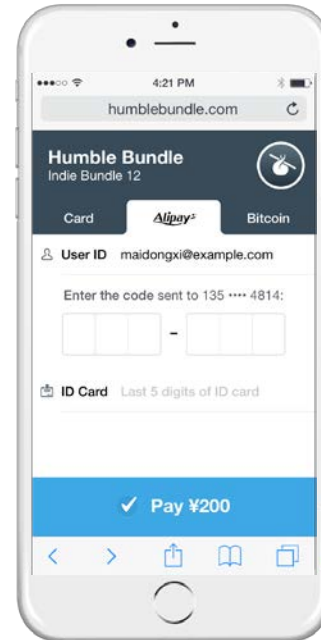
4:21 PM

humblebundle.com

Humble Bundle
Indie Bundle 12

Card | Alipay | Bitcoin

User ID maidongxi@example.com

Enter the code sent to 135 •••• 4814:

-

ID Card Last 5 digits of ID card

✓ Pay ¥200